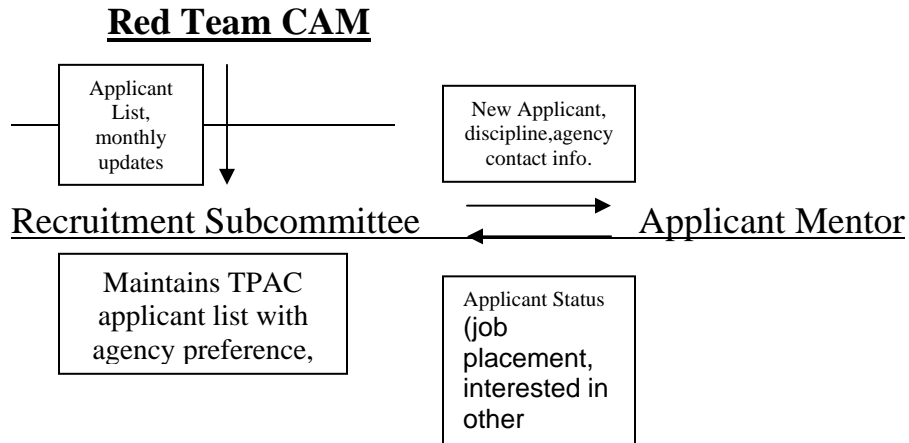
Red Team CAM

Applicant List, monthly updates

New Applicant, discipline,agency contact info.

Recruitment Subcommittee

Applicant Mentor

Maintains TPAC applicant list with agency preference,

Applicant Status (job placement, interested in other